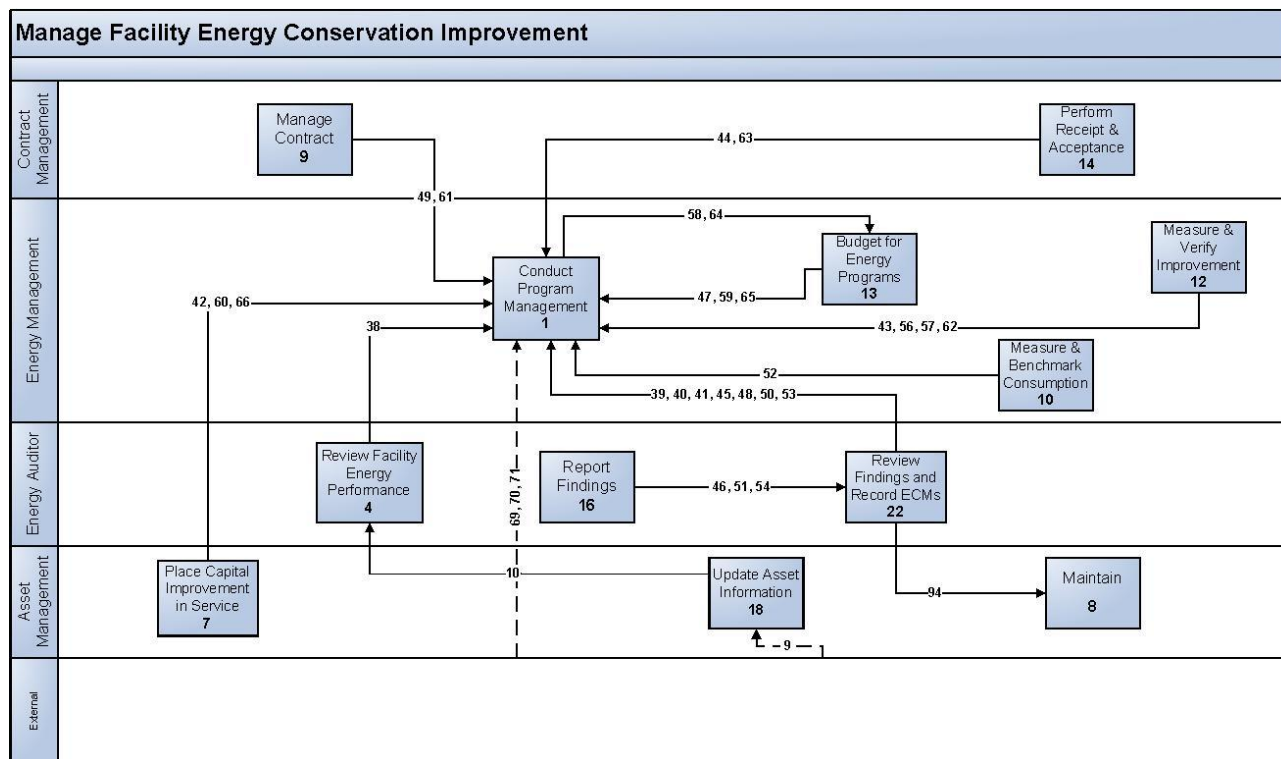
Manage Facility Energy Conservation Improvement

Contract Management

Manage Contract
9

44, 63

Perform Receipt & Acceptance
14

49, 61

Energy Management

58, 64

Budget for Energy Programs
13

Measure & Verify Improvement
12

42, 60, 66

Conduct Program Management
1

47, 59, 65

38

43, 56, 57, 62

52

Measure & Benchmark Consumption
10

39, 40, 41, 45, 48, 50, 53

Energy Auditor

Review Facility Energy Performance
4

69, 70, 71

Report Findings
16

46, 51, 54

Review Findings and Record ECMs
22

Asset Management

Place Capital Improvement in Service
7

10

Update Asset Information
18

94

Maintain
8

9

External